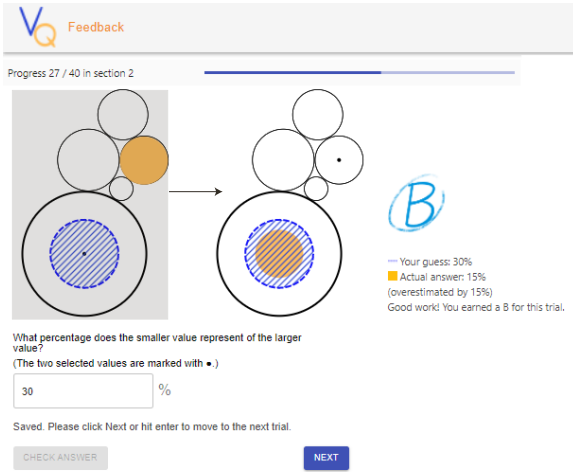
VQ Feedback

Progress 27 / 40 in section 2

B

— Your guess: 30%
■ Actual answer: 15%
(overestimated by 15%)
Good work! You earned a B for this trial.

What percentage does the smaller value represent of the larger value?
(The two selected values are marked with ●.)

30 %

Saved. Please click Next or hit enter to move to the next trial.

CHECK ANSWER

NEXT